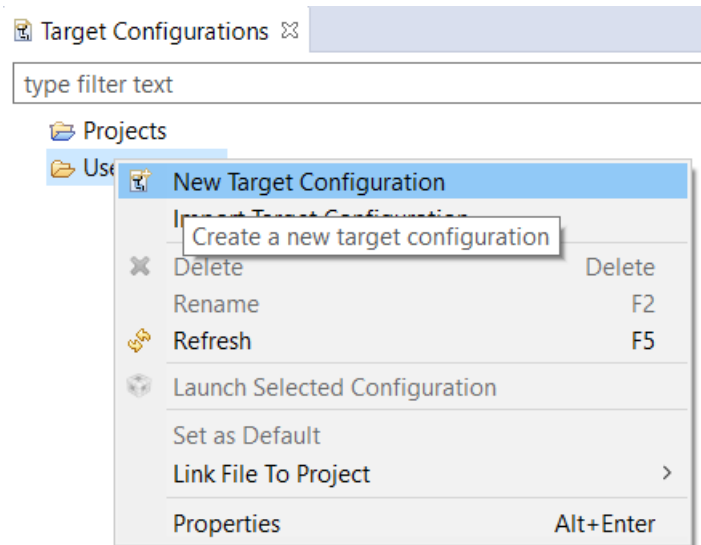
Target Configurations ☒

type filter text

Projects

Us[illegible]

New Target Configuration

I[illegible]

Create a new target configuration

Delete Delete

Rename F2

Refresh F5

Launch Selected Configuration

Set as Default

Link File To Project >

Properties Alt+Enter